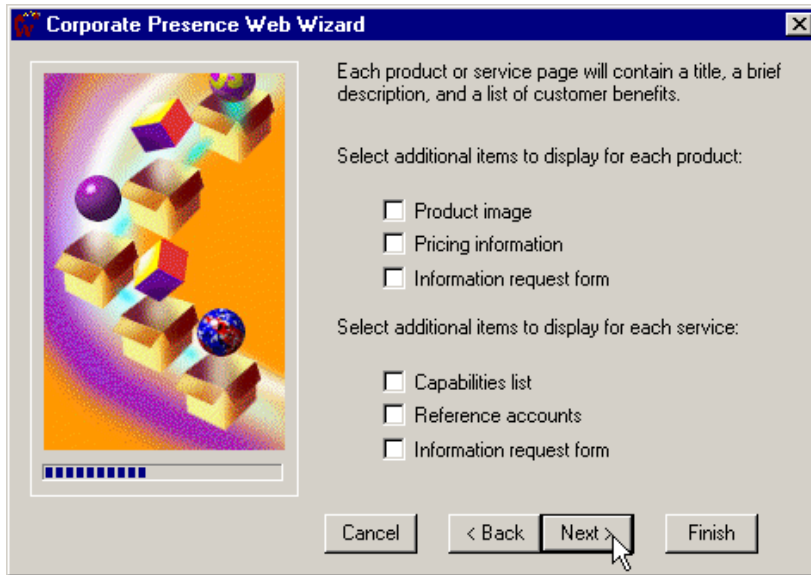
Corporate Presence Web Wizard

Each product or service page will contain a title, a brief description, and a list of customer benefits.

Select additional items to display for each product:

Product image
Pricing information
Information request form

Select additional items to display for each service:

Capabilities list
Reference accounts
Information request form

Cancel
< Back
Next >
Finish